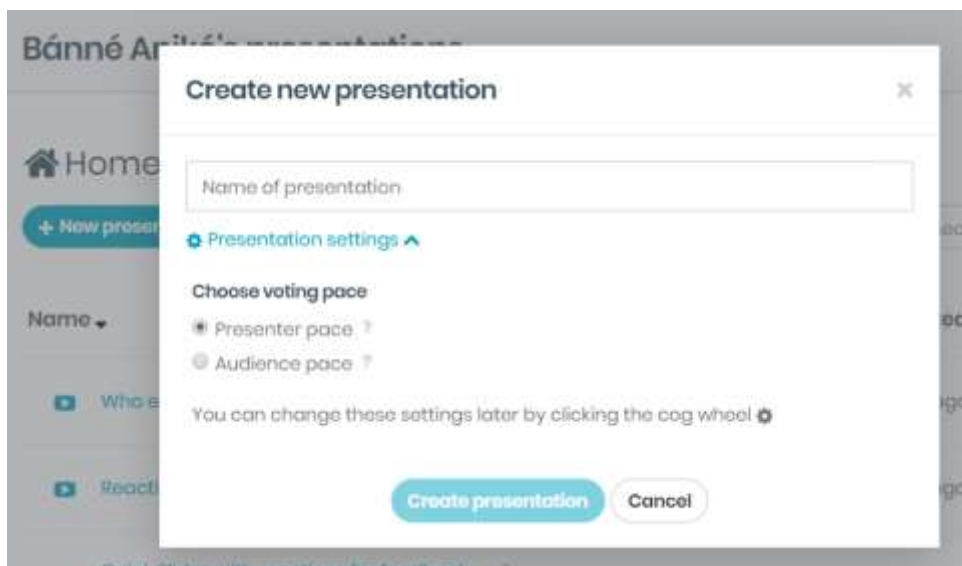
Bánné Ar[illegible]

Home

+ New prese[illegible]

Name

Who e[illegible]

Reacti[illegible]

Create new presentation

×

Name of presentation

Presentation settings

Choose voting pace

Presenter pace ?

Audience pace ?

You can change these settings later by clicking the cog wheel

Create presentation

Cancel